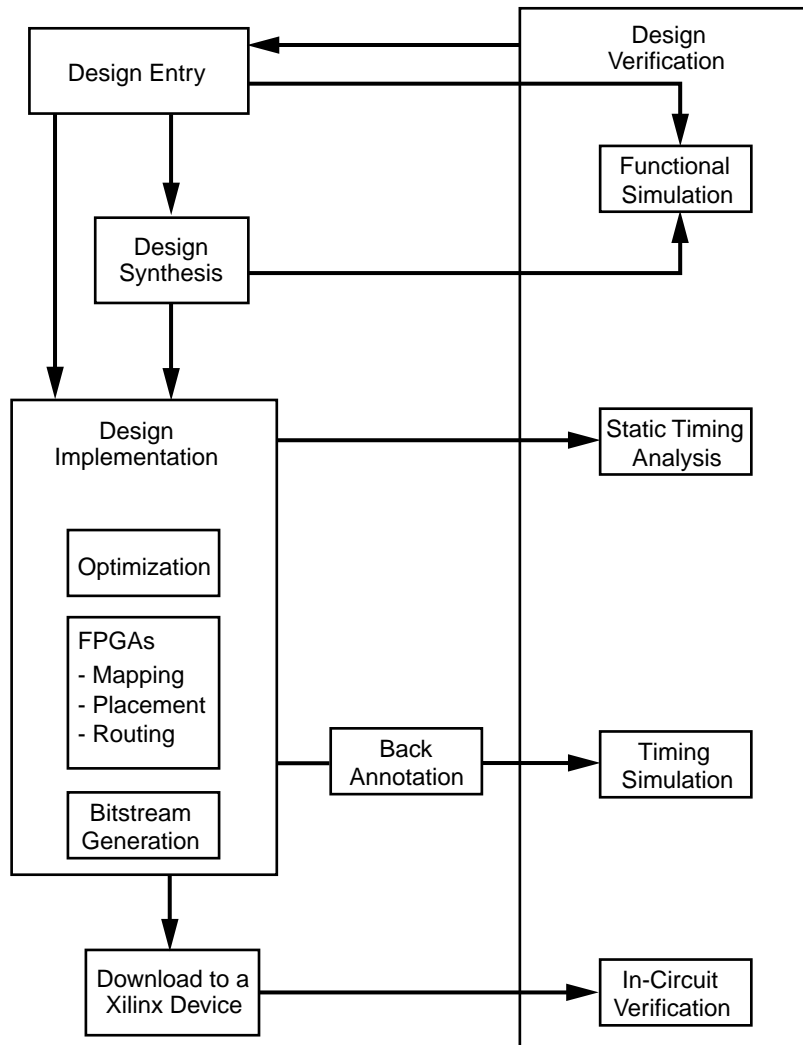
Design Entry

Design Verification

Functional Simulation

Design Synthesis

Design Implementation

Static Timing Analysis

Optimization

FPGAs
- Mapping
- Placement
- Routing

Back Annotation

Timing Simulation

Bitstream Generation

Download to a Xilinx Device

In-Circuit Verification